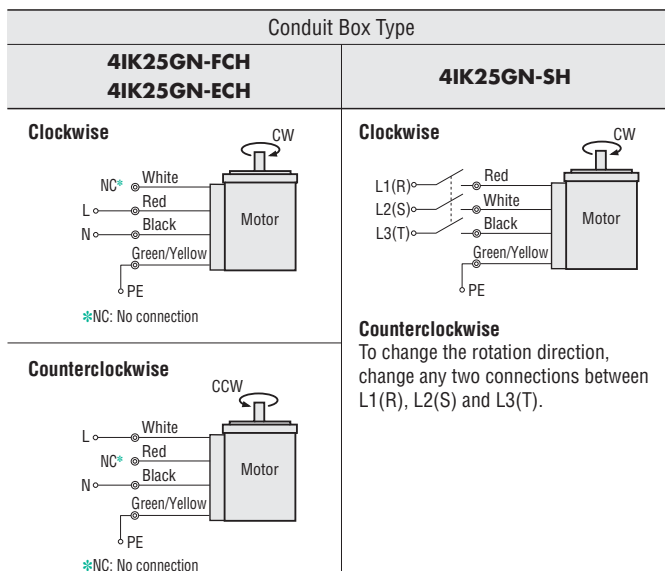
Conduit Box Type

| 4IK25GN-FCH 4IK25GN-ECH | 4IK25GN-SH |
|---|---|
| **Clockwise** CW NC* White Red L Black N Motor Green/Yellow PE *NC: No connection | **Clockwise** CW L1(R) Red L2(S) White L3(T) Black Motor Green/Yellow PE **Counterclockwise** To change the rotation direction, change any two connections between L1(R), L2(S) and L3(T). |
| **Counterclockwise** CCW L White NC* Red N Black Motor Green/Yellow PE *NC: No connection | |